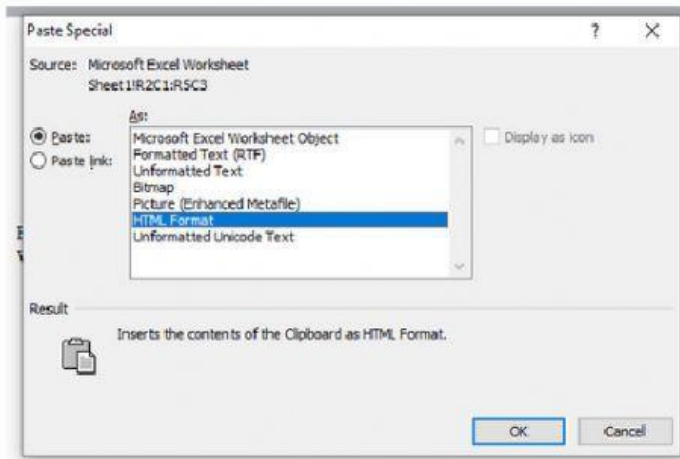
Paste Special

?

X

Source: Microsoft Excel Worksheet
Sheet1!R2C1:R5C3

As:

Paste:

Paste link:

Microsoft Excel Worksheet Object
Formatted Text (RTF)
Unformatted Text
Bitmap
Picture (Enhanced Metafile)
HTML Format
Unformatted Unicode Text

Display as icon

Result

Inserts the contents of the Clipboard as HTML Format.

OK

Cancel